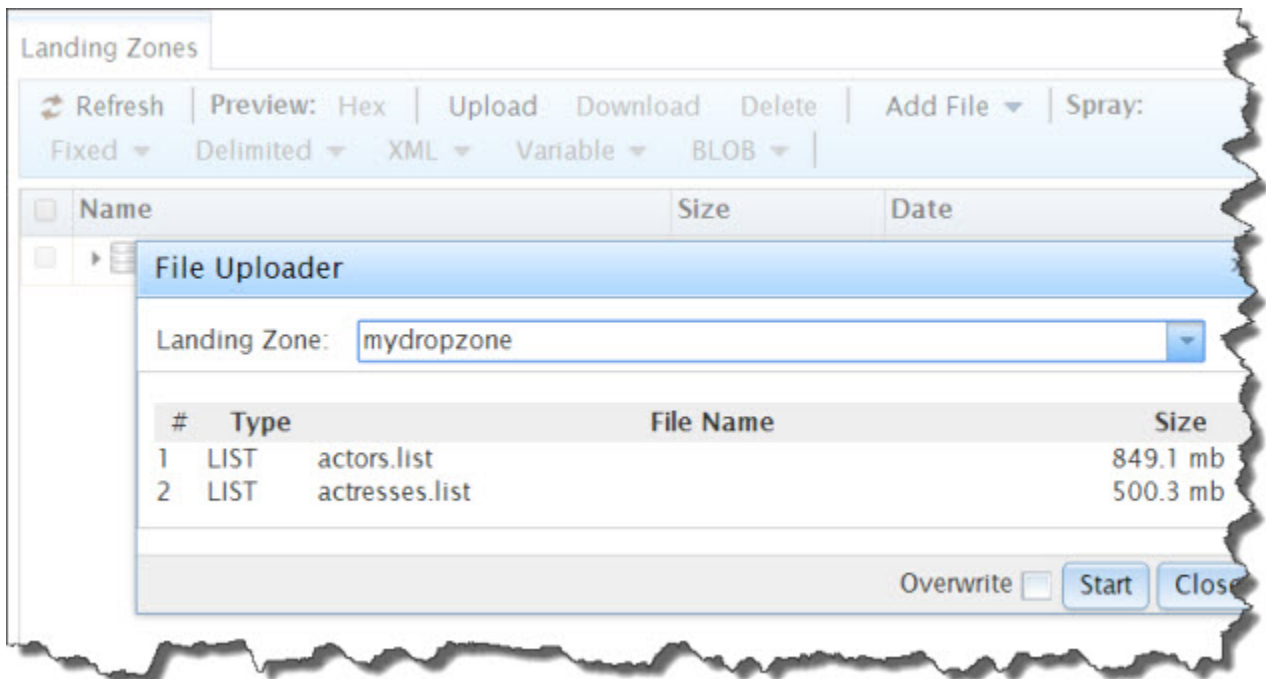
Landing Zones

Refresh | Preview: Hex | Upload Download Delete | Add File | Spray: Fixed Delimited XML Variable BLOB

| Name | Size | Date |
|---|---|---|

File Uploader

Landing Zone: mydropzone

| # | Type | File Name | Size |
|---|---|---|---|
| 1 | LIST | actors.list | 849.1 mb |
| 2 | LIST | actresses.list | 500.3 mb |

Overwrite Start Clos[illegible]